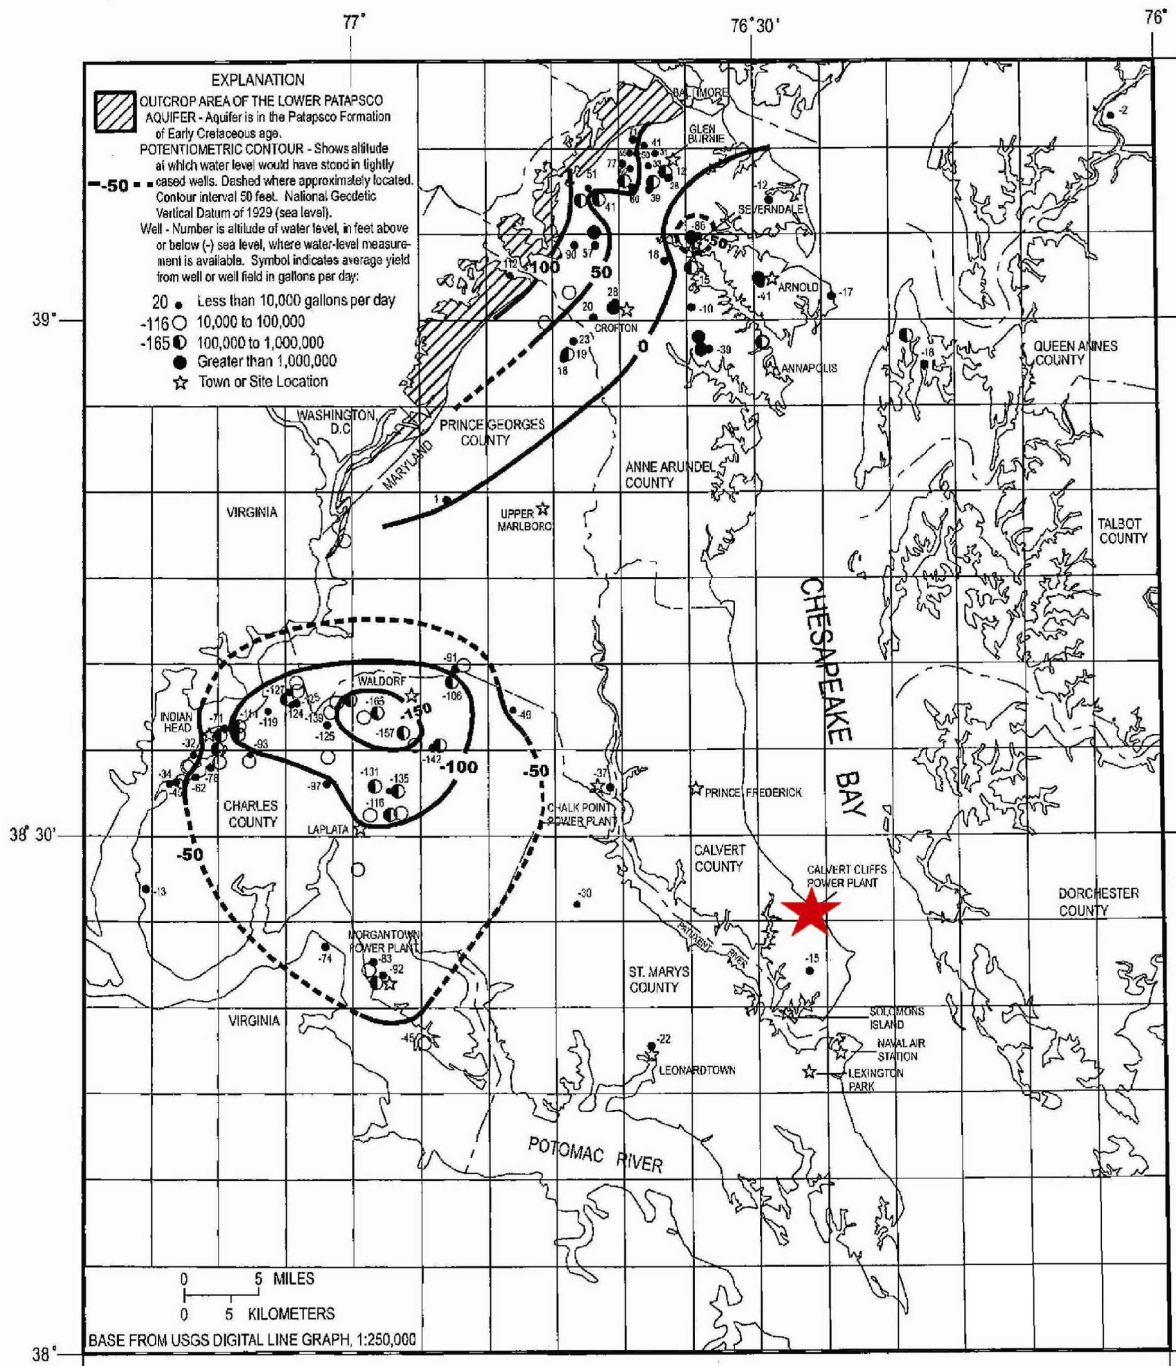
77°
76°30'
76°

EXPLANATION

OUTCROP AREA OF THE LOWER PATAPSCO AQUIFER - Aquifer is in the Patapsco Formation of Early Cretaceous age.

POTENTIOMETRIC CONTOUR - Shows altitude at which water level would have stood in tightly cased wells. Dashed where approximately located. Contour interval 50 feet. National Geodetic Vertical Datum of 1929 (sea level).

-50

Well - Number is altitude of water level, in feet above or below (-) sea level, where water-level measurement is available. Symbol indicates average yield from well or well field in gallons per day:

20 Less than 10,000 gallons per day
-116 10,000 to 100,000
-165 100,000 to 1,000,000
Greater than 1,000,000
Town or Site Location

39°
38°30'
38°

BALTIMORE
GLEN BURNIE
SEVERNDALE
ARNOLD
ANNAPOLIS
CROFTON
QUEEN ANNES COUNTY
WASHINGTON, D.C.
MARYLAND
PRINCE GEORGES COUNTY
ANNE ARUNDEL COUNTY
VIRGINIA
UPPER MARLBORO
TALBOT COUNTY
CHESAPEAKE BAY
WALDORF
INDIAN HEAD
CHARLES COUNTY
LAPLATA
CHALK POINT POWER PLANT
PRINCE FREDERICK
CALVERT COUNTY
CALVERT CLIFFS POWER PLANT
DORCHESTER COUNTY
MORGANTOWN POWER PLANT
ST. MARYS COUNTY
PATUXENT RIVER
SOLOMONS ISLAND
NAVAL AIR STATION
LEXINGTON PARK
LEONARDTOWN
VIRGINIA
POTOMAC RIVER

-2 -12 -17 -41 -86 -50 -10 -39 -18 77 41 51 60 39 28 12 41 90 57 18 112 100 50 0 23 20 23 19 18 1 -91 -106 -49 -165 -150 -157 -142 -100 -50 -120 -125 -124 -139 -125 -111 -119 -93 -71 -32 -34 -78 -62 -42 -97 -131 -135 -116 -37 -50 -13 -30 -15 -74 -83 -92 -45 -22

0 5 MILES
0 5 KILOMETERS
BASE FROM USGS DIGITAL LINE GRAPH, 1:250,000